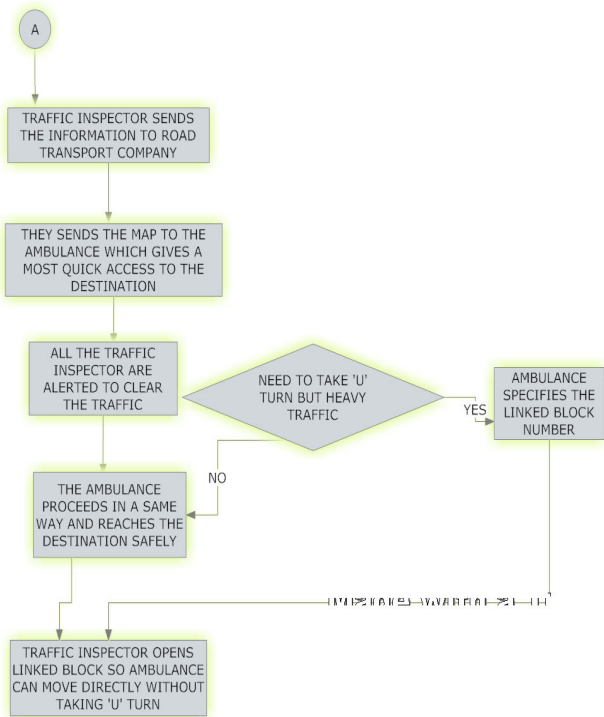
A

TRAFFIC INSPECTOR SENDS THE INFORMATION TO ROAD TRANSPORT COMPANY

THEY SENDS THE MAP TO THE AMBULANCE WHICH GIVES A MOST QUICK ACCESS TO THE DESTINATION

ALL THE TRAFFIC INSPECTOR ARE ALERTED TO CLEAR THE TRAFFIC

NEED TO TAKE 'U' TURN BUT HEAVY TRAFFIC

YES

AMBULANCE SPECIFIES THE LINKED BLOCK NUMBER

NO

THE AMBULANCE PROCEEDS IN A SAME WAY AND REACHES THE DESTINATION SAFELY

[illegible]

TRAFFIC INSPECTOR OPENS LINKED BLOCK SO AMBULANCE CAN MOVE DIRECTLY WITHOUT TAKING 'U' TURN